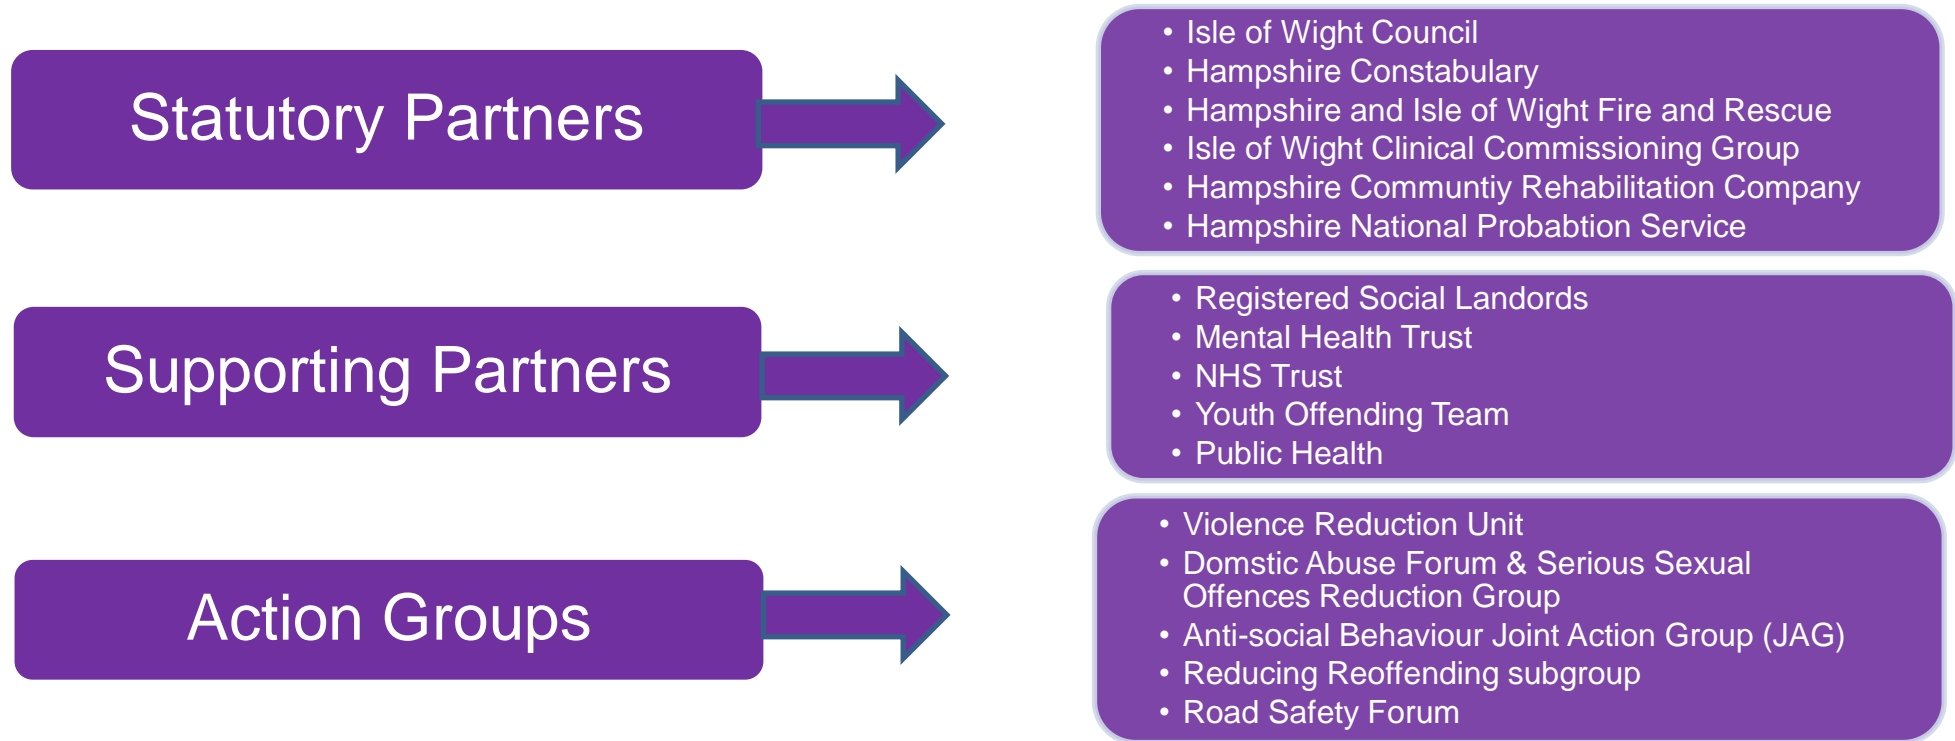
Statutory Partners

- Isle of Wight Council
- Hampshire Constabulary
- Hampshire and Isle of Wight Fire and Rescue
- Isle of Wight Clinical Commissioning Group
- Hampshire Communtiy Rehabilitation Company
- Hampshire National Probabtion Service

Supporting Partners

- Registered Social Landords
- Mental Health Trust
- NHS Trust
- Youth Offending Team
- Public Health

Action Groups

- Violence Reduction Unit
- Domstic Abuse Forum & Serious Sexual Offences Reduction Group
- Anti-social Behaviour Joint Action Group (JAG)
- Reducing Reoffending subgroup
- Road Safety Forum